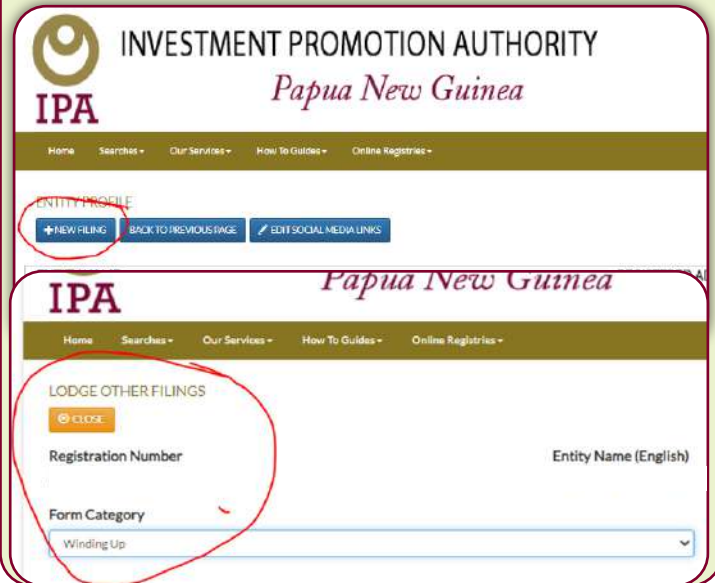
IPA
INVESTMENT PROMOTION AUTHORITY
Papua New Guinea

Home Searches ▾ Our Services ▾ How To Guides ▾ Online Registries ▾

ENTITY PROFILE
+ NEW FILING BACK TO PREVIOUS PAGE EDIT SOCIAL MEDIA LINKS

IPA
Papua New Guinea

Home Searches ▾ Our Services ▾ How To Guides ▾ Online Registries ▾

LODGE OTHER FILINGS
CLOSE

Registration Number

Entity Name (English)

Form Category
Winding Up